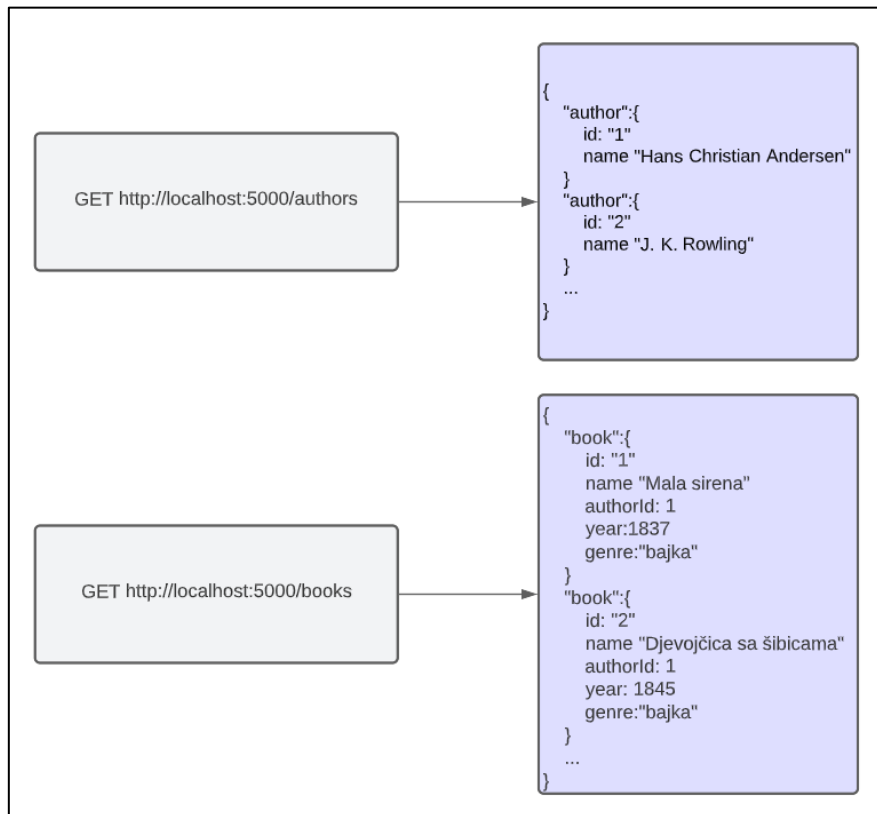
GET http://localhost:5000/authors

{
"author":{
id: "1"
name "Hans Christian Andersen"
}
"author":{
id: "2"
name "J. K. Rowling"
}
...
}

GET http://localhost:5000/books

{
"book":{
id: "1"
name "Mala sirena"
authorId: 1
year:1837
genre:"bajka"
}
"book":{
id: "2"
name "Djevojčica sa šibicama"
authorId: 1
year: 1845
genre:"bajka"
}
...
}